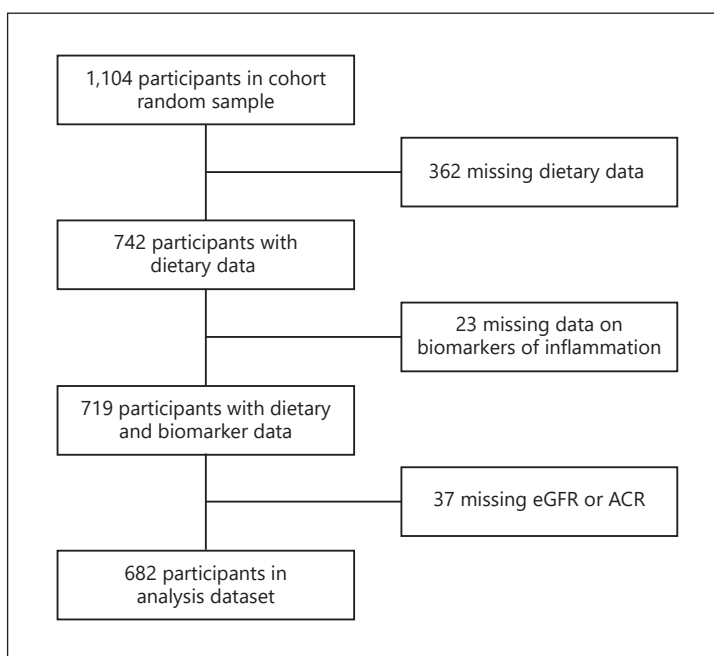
1,104 participants in cohort random sample

362 missing dietary data

742 participants with dietary data

23 missing data on biomarkers of inflammation

719 participants with dietary and biomarker data

37 missing eGFR or ACR

682 participants in analysis dataset